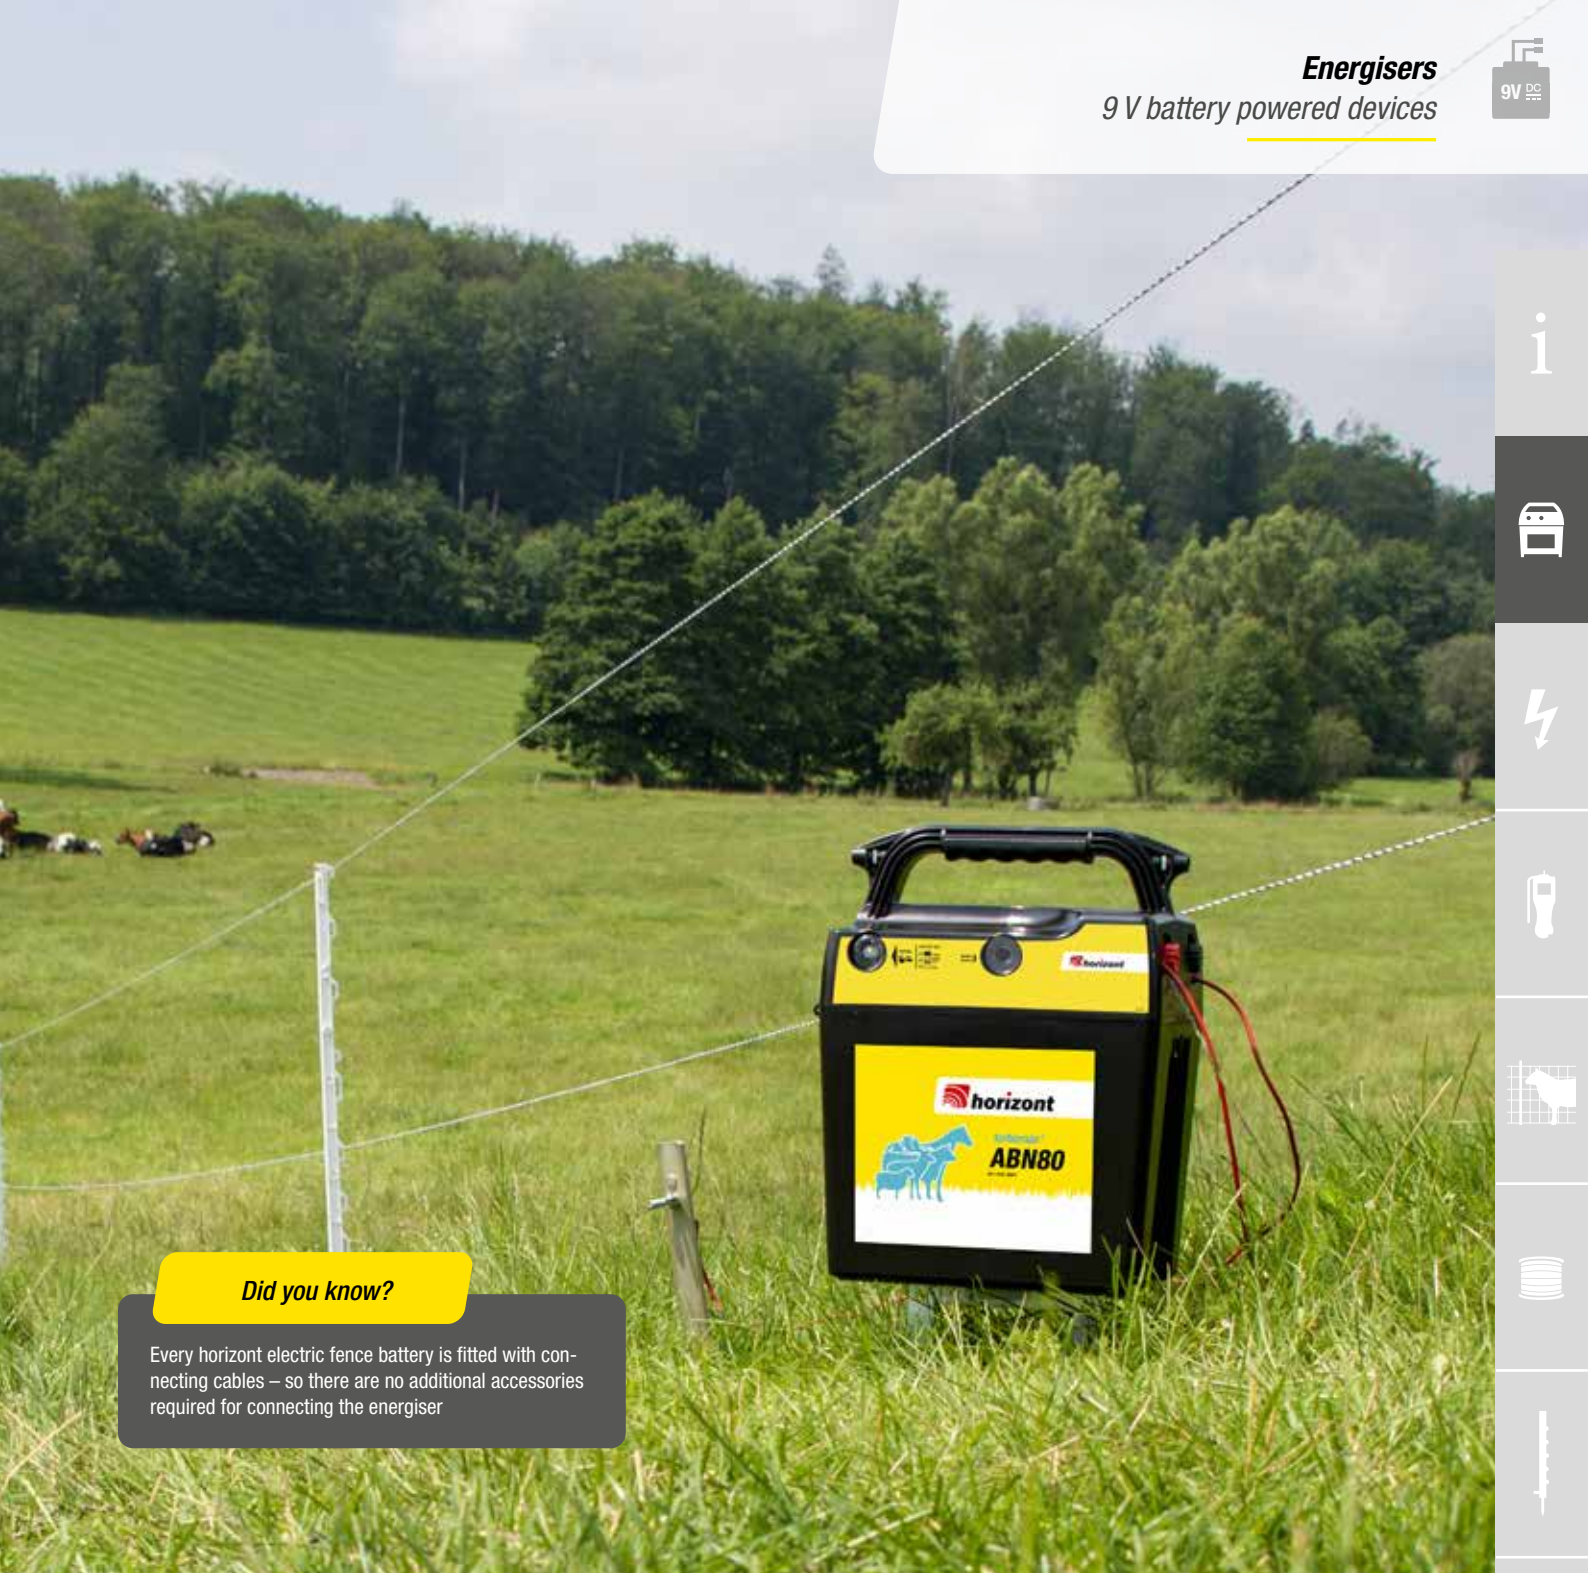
Energisers
9 V battery powered devices

9V DC

i

horizont

horizont
ABN80

Did you know?

Every horizont electric fence battery is fitted with connecting cables – so there are no additional accessories required for connecting the energiser